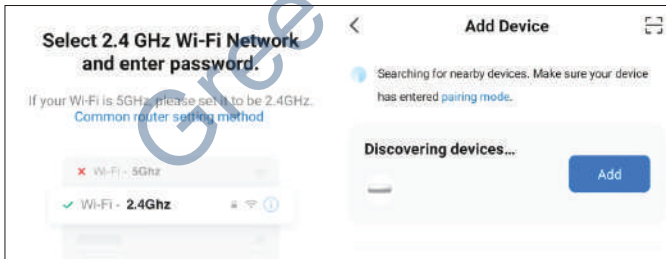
Gree

Select 2.4 GHz Wi-Fi Network and enter password.

If your Wi-Fi is 5GHz, please set it to be 2.4GHz.
Common router setting method

× Wi-Fi - 5Ghz

✓ Wi-Fi - 2.4Ghz

<

Add Device

Searching for nearby devices. Make sure your device has entered pairing mode.

Discovering devices...

Add